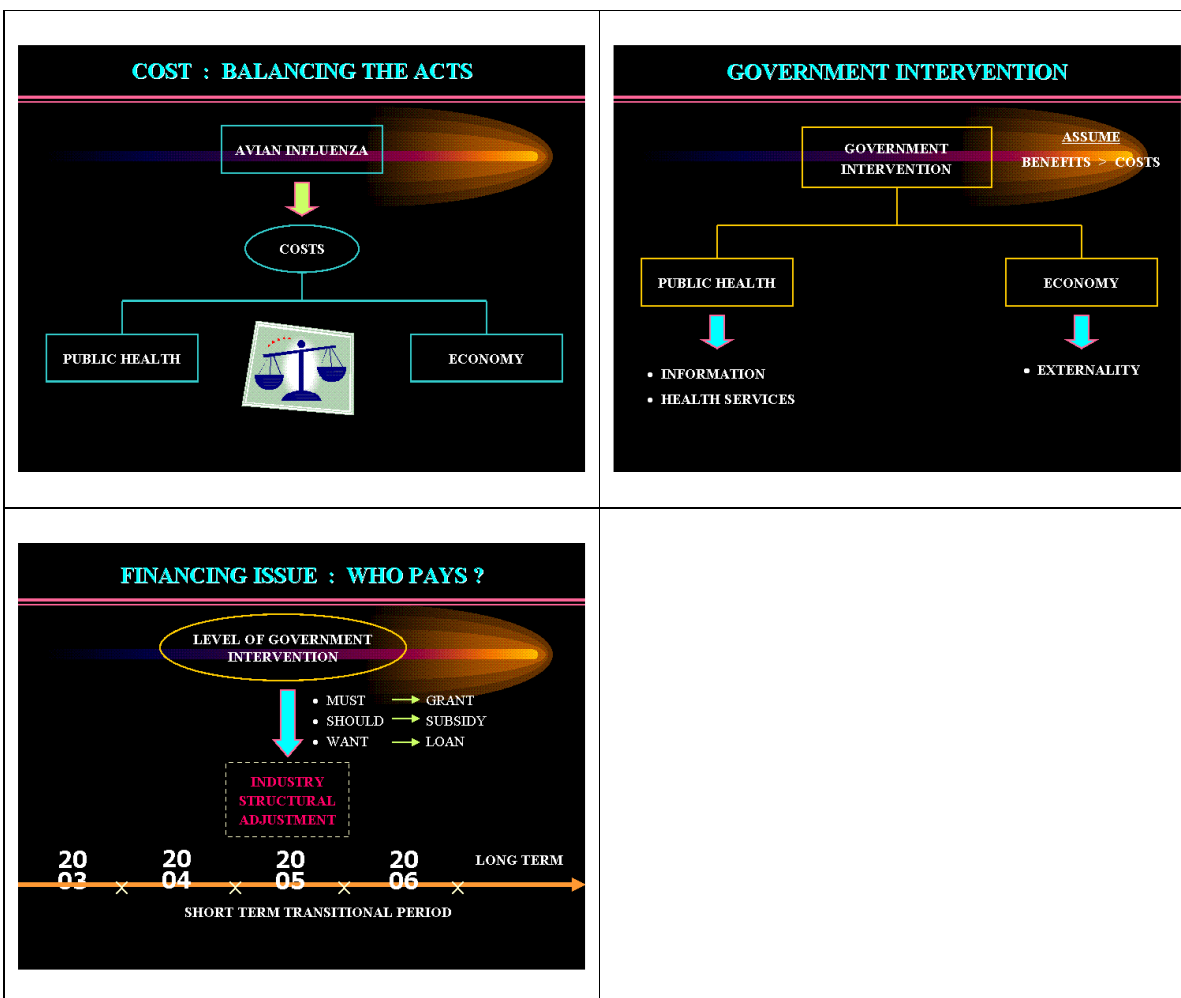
COST : BALANCING THE ACTS

AVIAN INFLUENZA

COSTS

PUBLIC HEALTH

ECONOMY

GOVERNMENT INTERVENTION

GOVERNMENT INTERVENTION

ASSUME

BENEFITS > COSTS

PUBLIC HEALTH

ECONOMY

• INFORMATION
• HEALTH SERVICES

• EXTERNALITY

FINANCING ISSUE : WHO PAYS ?

LEVEL OF GOVERNMENT INTERVENTION

• MUST → GRANT
• SHOULD → SUBSIDY
• WANT → LOAN

INDUSTRY STRUCTURAL ADJUSTMENT

2003 2004 2005 2006 LONG TERM

SHORT TERM TRANSITIONAL PERIOD